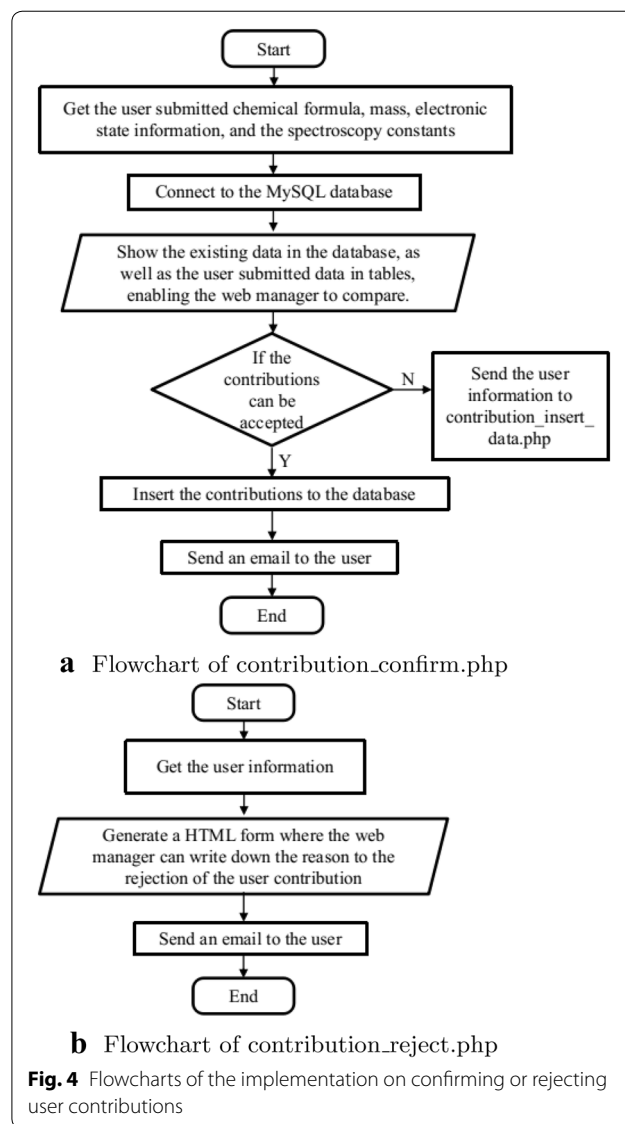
Start

Get the user submitted chemical formula, mass, electronic state information, and the spectroscopy constants

Connect to the MySQL database

Show the existing data in the database, as well as the user submitted data in tables, enabling the web manager to compare.

If the contributions can be accepted

N

Send the user information to contribution_insert_data.php

Y

Insert the contributions to the database

Send an email to the user

End

**a** Flowchart of contribution_confirm.php

Start

Get the user information

Generate a HTML form where the web manager can write down the reason to the rejection of the user contribution

Send an email to the user

End

**b** Flowchart of contribution_reject.php

**Fig. 4** Flowcharts of the implementation on confirming or rejecting user contributions